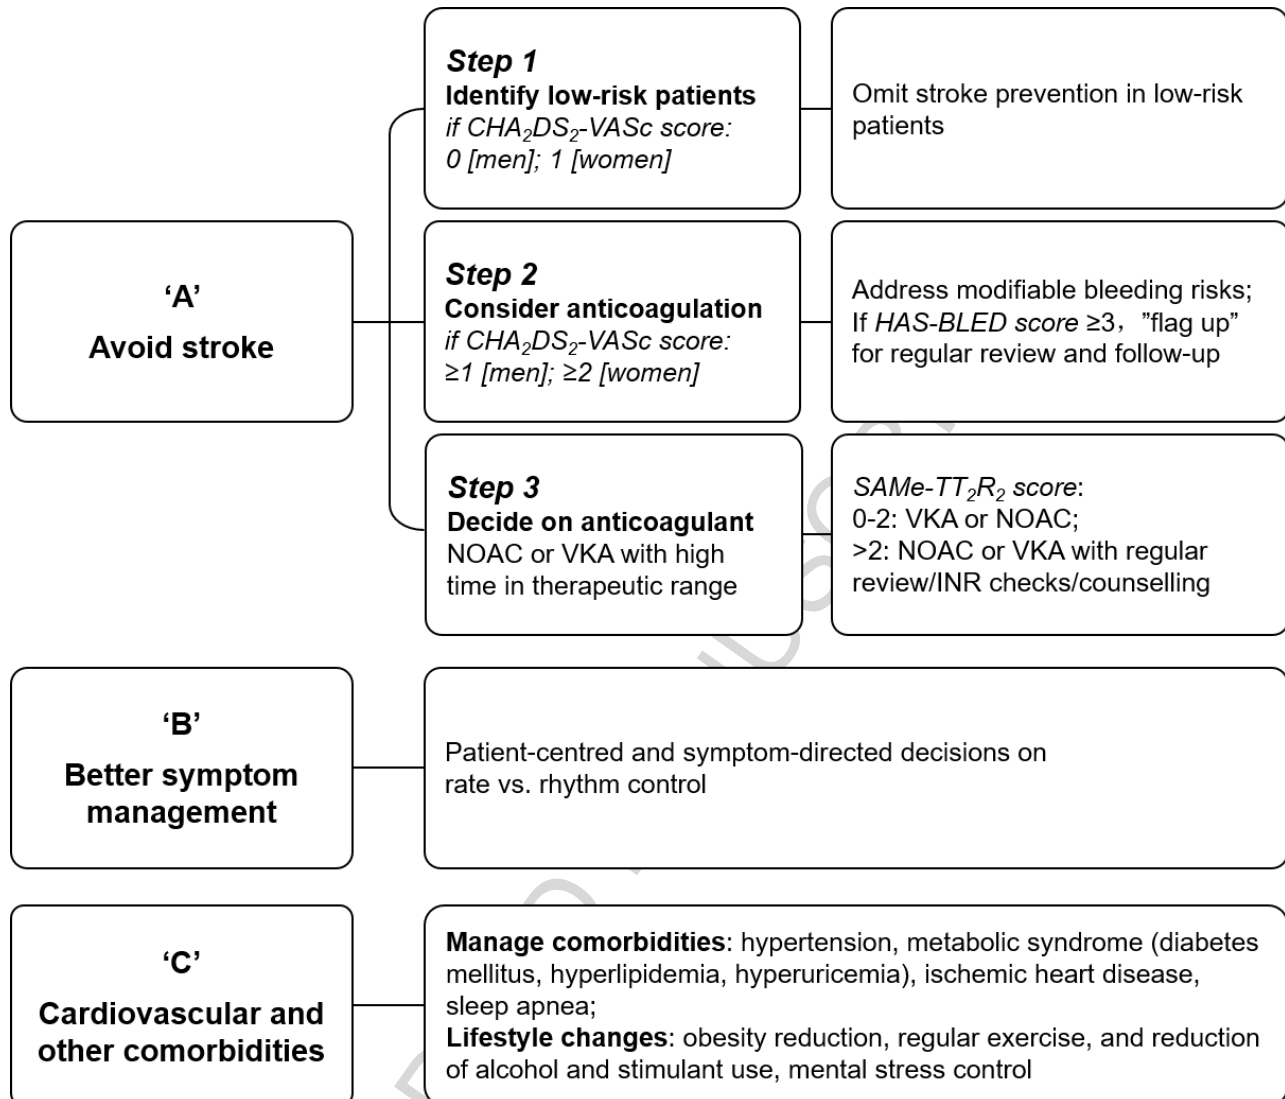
‘A’
Avoid stroke

Step 1
Identify low-risk patients
if $CHA_2DS_2$-VASc score: 0 [men]; 1 [women]

Omit stroke prevention in low-risk patients

Step 2
Consider anticoagulation
if $CHA_2DS_2$-VASc score: ≥1 [men]; ≥2 [women]

Address modifiable bleeding risks; If HAS-BLED score ≥3，”flag up” for regular review and follow-up

Step 3
Decide on anticoagulant
NOAC or VKA with high time in therapeutic range

SAMe-$TT_2R_2$ score:
0-2: VKA or NOAC;
>2: NOAC or VKA with regular review/INR checks/counselling

‘B’
Better symptom management

Patient-centred and symptom-directed decisions on rate vs. rhythm control

‘C’
Cardiovascular and other comorbidities

Manage comorbidities: hypertension, metabolic syndrome (diabetes mellitus, hyperlipidemia, hyperuricemia), ischemic heart disease, sleep apnea;
Lifestyle changes: obesity reduction, regular exercise, and reduction of alcohol and stimulant use, mental stress control